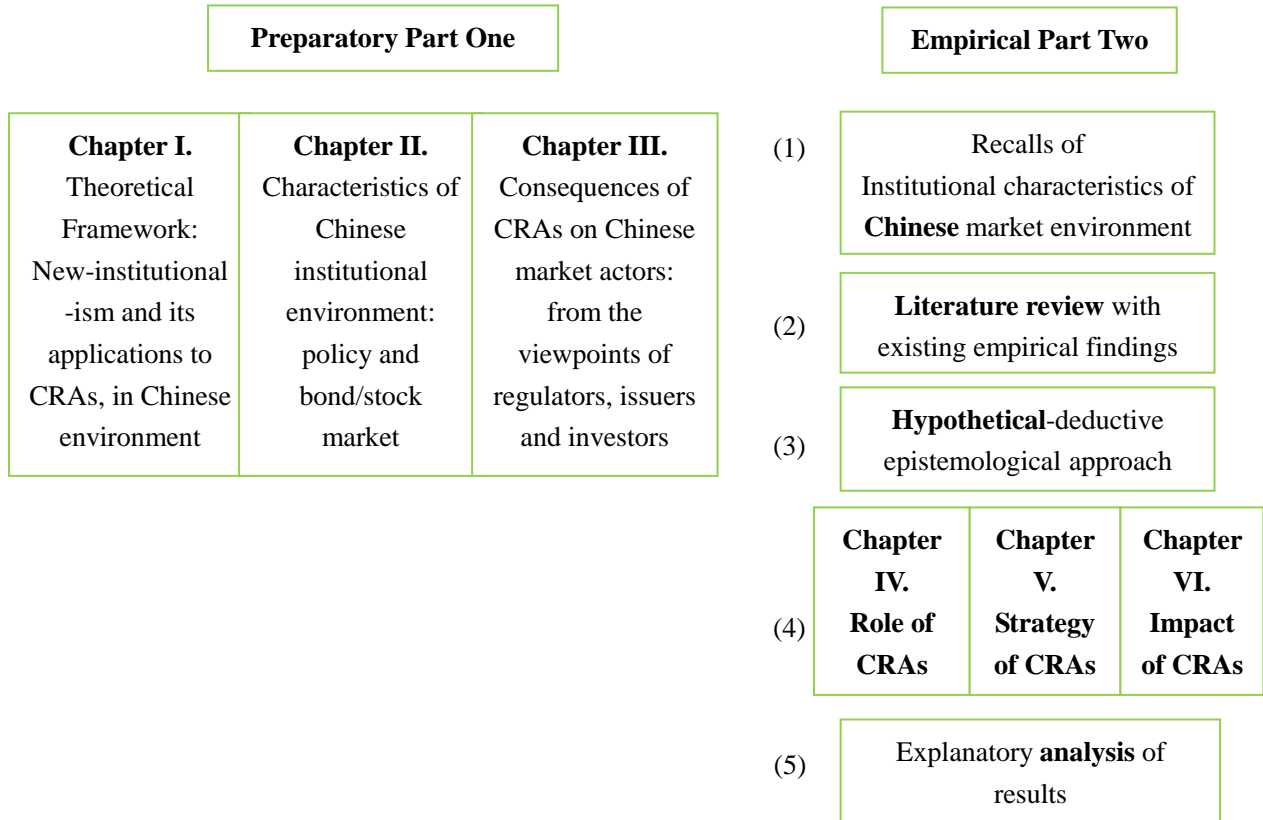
Preparatory Part One

| Chapter I. Theoretical Framework: New-institutional-ism and its applications to CRAs, in Chinese environment | Chapter II. Characteristics of Chinese institutional environment: policy and bond/stock market | Chapter III. Consequences of CRAs on Chinese market actors: from the viewpoints of regulators, issuers and investors |
|---|---|---|

Empirical Part Two

(1) Recalls of Institutional characteristics of Chinese market environment

(2) Literature review with existing empirical findings

(3) Hypothetical-deductive epistemological approach

(4)

| Chapter IV. Role of CRAs | Chapter V. Strategy of CRAs | Chapter VI. Impact of CRAs |
|---|---|---|

(5) Explanatory analysis of results